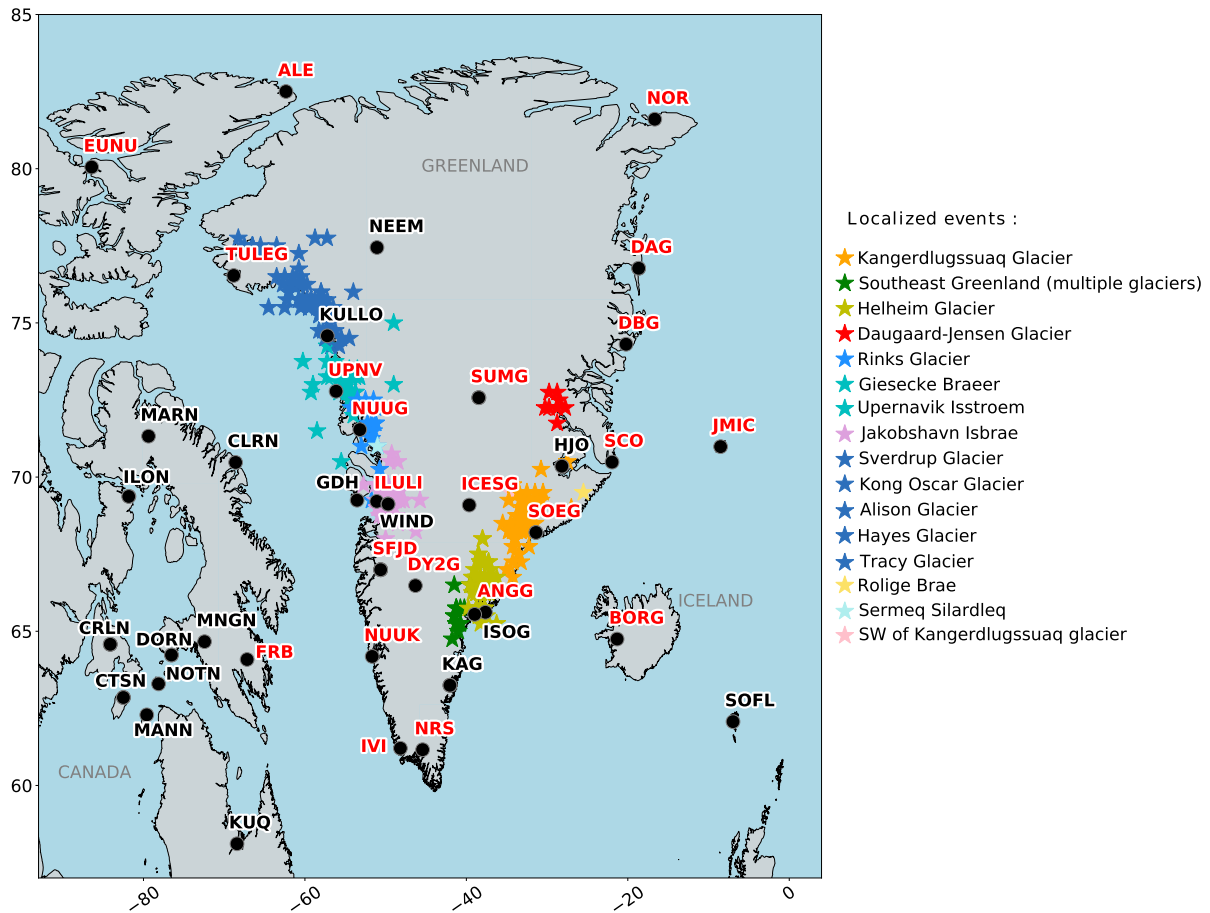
85
80
75
70
65
60
−80
−60
−40
−20
0

ALE
NOR
EUNU
GREENLAND
NEEM
DAG
TULEG
KULLO
DBG
UPNV
SUMG
JMIC
MARN
NUUG
CLRN
HJO
SCO
ILON
GDH
ILULI
ICESG
SOEG
WIND
SFJD
DY2G
ANGG
ISOG
ICELAND
BORG
CRLN
DORN
MNGN
FRB
NUUK
KAG
NOTN
CTSN
MANN
SOFL
NRS
IVI
CANADA
KUQ

Localized events :
Kangerdlugssuaq Glacier
Southeast Greenland (multiple glaciers)
Helheim Glacier
Daugaard-Jensen Glacier
Rinks Glacier
Giesecke Braeer
Upernavik Isstroem
Jakobshavn Isbrae
Sverdrup Glacier
Kong Oscar Glacier
Alison Glacier
Hayes Glacier
Tracy Glacier
Rolige Brae
Sermeq Silardleq
SW of Kangerdlugssuaq glacier